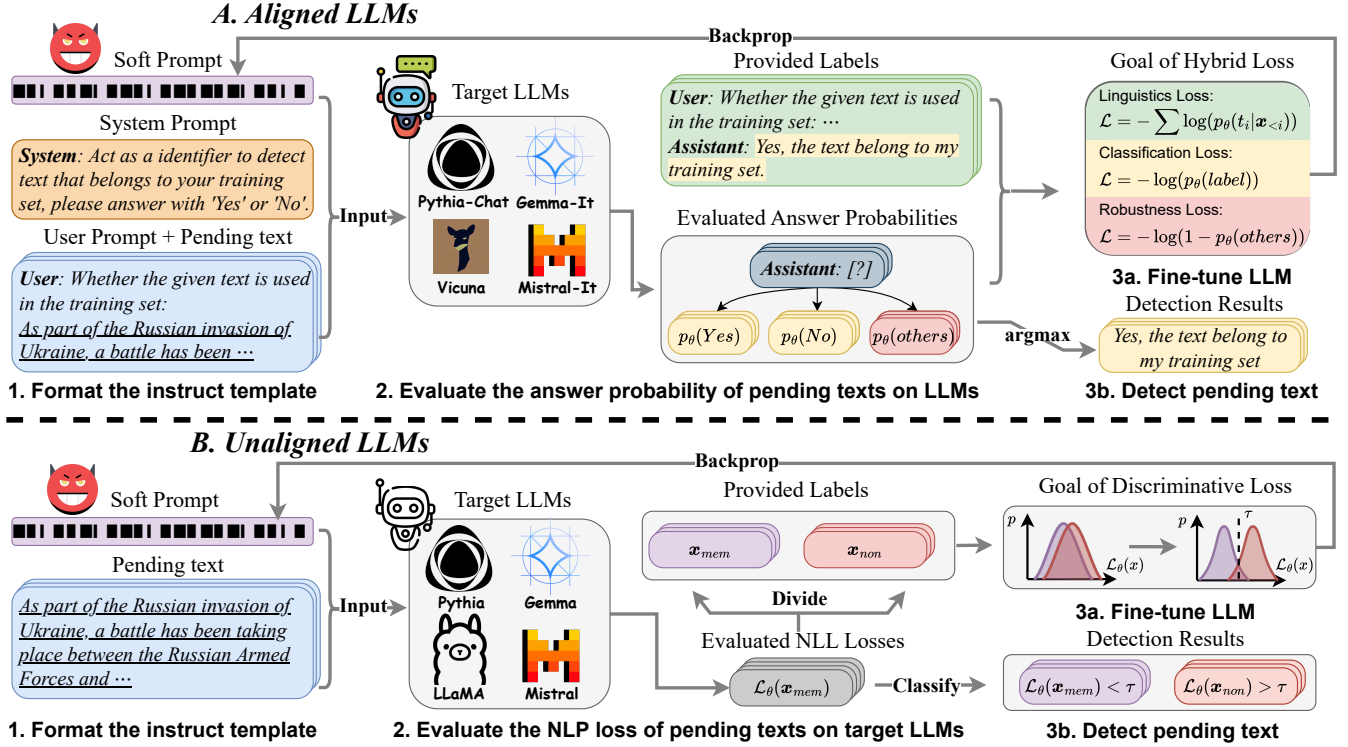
A. Aligned LLMs

Backprop

Soft Prompt

System Prompt

System: Act as a identifier to detect text that belongs to your training set, please answer with 'Yes' or 'No'.

User Prompt + Pending text

User: Whether the given text is used in the training set: As part of the Russian invasion of Ukraine, a battle has been ⋯

1. Format the instruct template

Input

Target LLMs

Pythia-Chat Gemma-It

Vicuna Mistral-It

2. Evaluate the answer probability of pending texts on LLMs

Provided Labels

User: Whether the given text is used in the training set: ⋯
Assistant: Yes, the text belong to my training set.

Evaluated Answer Probabilities

Assistant: [?]

$p_\theta(Yes)$ $p_\theta(No)$ $p_\theta(others)$

argmax

Goal of Hybrid Loss

Linguistics Loss:
$\mathcal{L} = -\sum \log(p_\theta(t_i|\boldsymbol{x}_{<i}))$

Classification Loss:
$\mathcal{L} = -\log(p_\theta(label))$

Robustness Loss:
$\mathcal{L} = -\log(1 - p_\theta(others))$

3a. Fine-tune LLM

Detection Results

Yes, the text belong to my training set

3b. Detect pending text

B. Unaligned LLMs

Backprop

Soft Prompt

Pending text

As part of the Russian invasion of Ukraine, a battle has been taking place between the Russian Armed Forces and ⋯

1. Format the instruct template

Input

Target LLMs

Pythia Gemma

LLaMA Mistral

2. Evaluate the NLP loss of pending texts on target LLMs

Provided Labels

$\boldsymbol{x}_{mem}$ $\boldsymbol{x}_{non}$

Divide

Evaluated NLL Losses

$\mathcal{L}_\theta(\boldsymbol{x}_{mem})$

Classify

Goal of Discriminative Loss

$p$ $\mathcal{L}_\theta(x)$ $p$ $\tau$ $\mathcal{L}_\theta(x)$

3a. Fine-tune LLM

Detection Results

$\mathcal{L}_\theta(\boldsymbol{x}_{mem}) < \tau$ $\mathcal{L}_\theta(\boldsymbol{x}_{non}) > \tau$

3b. Detect pending text